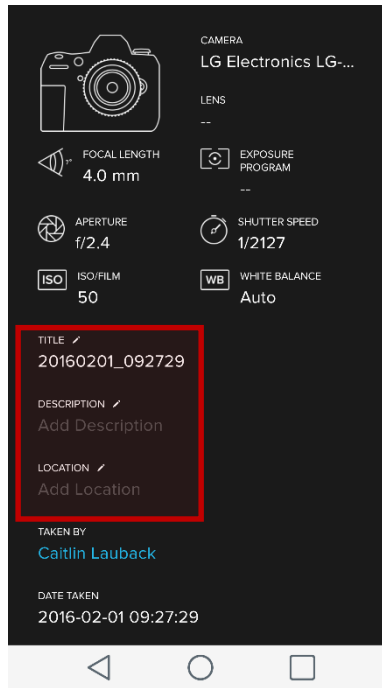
CAMERA
LG Electronics LG-...

LENS
--

FOCAL LENGTH
4.0 mm

EXPOSURE PROGRAM
--

APERTURE
f/2.4

SHUTTER SPEED
1/2127

ISO

ISO/FILM
50

WB

WHITE BALANCE
Auto

TITLE
20160201_092729

DESCRIPTION
Add Description

LOCATION
Add Location

TAKEN BY
Caitlin Lauback

DATE TAKEN
2016-02-01 09:27:29